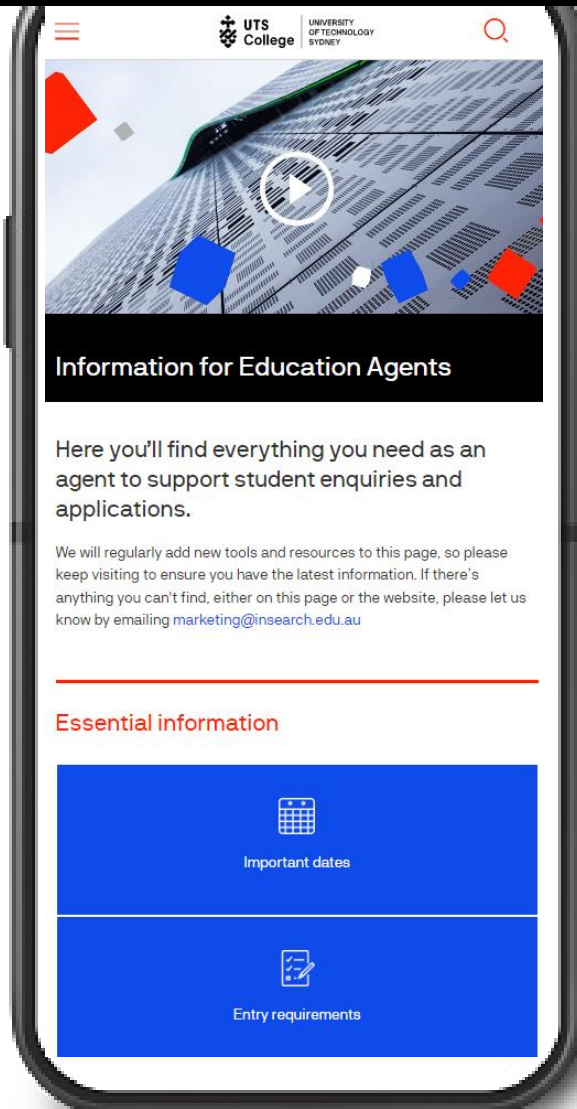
UTS College
UNIVERSITY OF TECHNOLOGY SYDNEY

Information for Education Agents

Here you'll find everything you need as an agent to support student enquiries and applications.

We will regularly add new tools and resources to this page, so please keep visiting to ensure you have the latest information. If there's anything you can't find, either on this page or the website, please let us know by emailing marketing@insearch.edu.au

Essential information

Important dates

Entry requirements